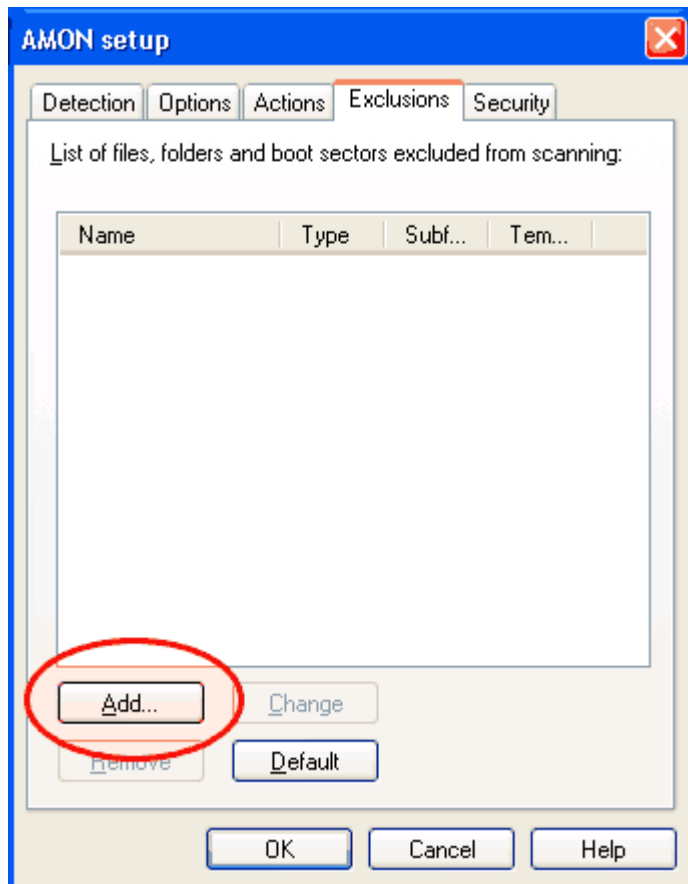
AMON setup

Detection | Options | Actions | Exclusions | Security

List of files, folders and boot sectors excluded from scanning:

| Name | Type | Subf... | Tem... |
|---|---|---|---|

Add...
Change
Remove
Default

OK
Cancel
Help